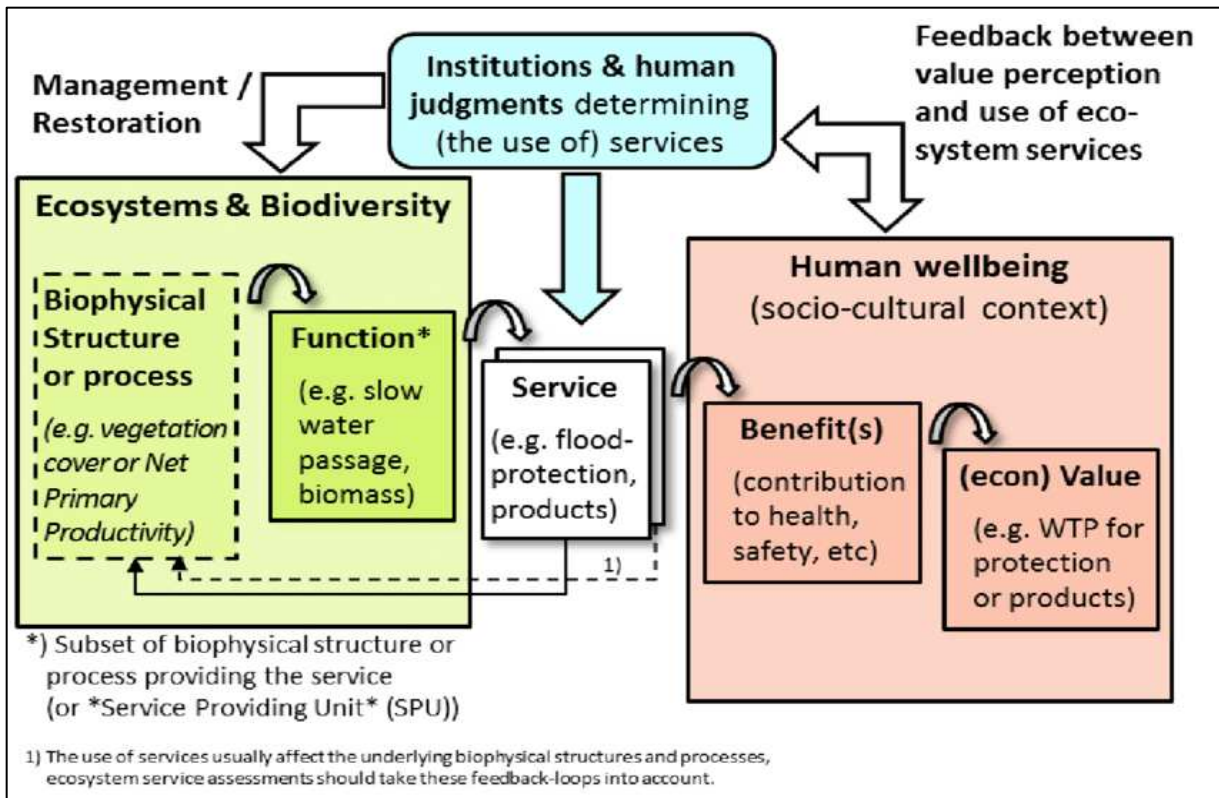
Management / Restoration

Institutions & human judgments determining (the use of) services

Feedback between value perception and use of ecosystem services

Ecosystems & Biodiversity

Biophysical Structure or process

(e.g. vegetation cover or Net Primary Productivity)

Function*

(e.g. slow water passage, biomass)

Service

(e.g. flood-protection, products)

1)

Human wellbeing
(socio-cultural context)

Benefit(s)

(contribution to health, safety, etc)

(econ) Value

(e.g. WTP for protection or products)

*) Subset of biophysical structure or process providing the service (or *Service Providing Unit* (SPU))

1) The use of services usually affect the underlying biophysical structures and processes, ecosystem service assessments should take these feedback-loops into account.